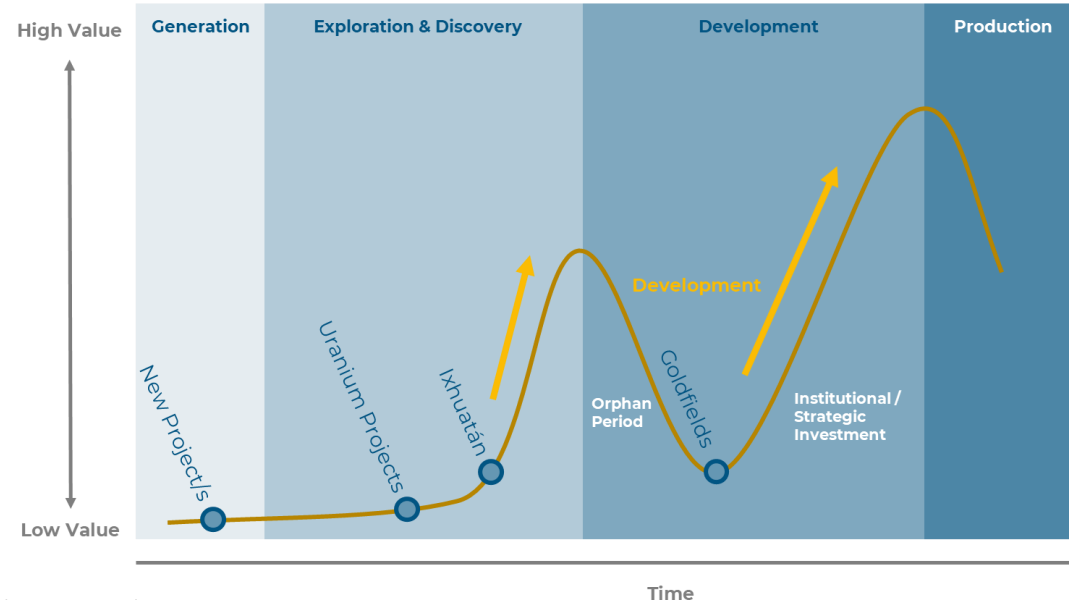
High Value

Low Value

Generation

Exploration & Discovery

Development

Production

New Project/s

Uranium Projects

Ixhuatán

Development

Orphan Period

Goldfields

Institutional / Strategic Investment

Time